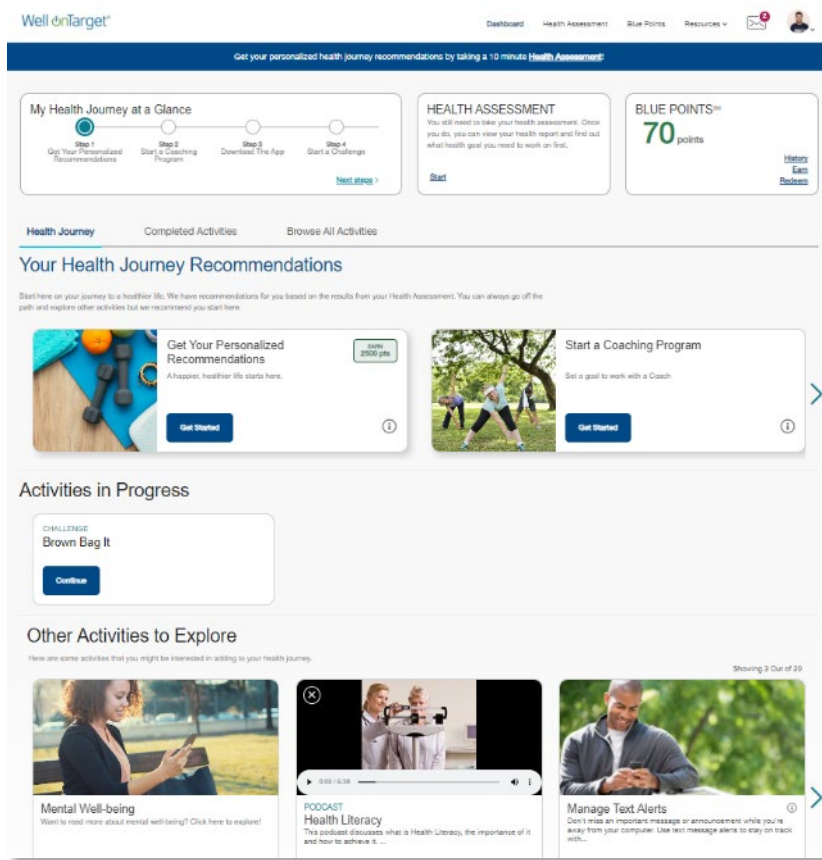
Well onTarget®

Dashboard Health Assessment Blue Points Resources

2

Get your personalized health journey recommendations by taking a 10 minute Health Assessment!

My Health Journey at a Glance

Step 1 Get Your Personalized Recommendations

Step 2 Start a Coaching Program

Step 3 Download The App

Step 4 Start a Challenge

Next steps >

HEALTH ASSESSMENT

You still need to take your health assessment. Once you do, you can view your health report and find out what health goal you need to work on first.

Start

BLUE POINTS℠

70 points

History

Earn

Redeem

Health Journey Completed Activities Browse All Activities

Your Health Journey Recommendations

Start here on your journey to a healthier life. We have recommendations for you based on the results from your Health Assessment. You can always go off the path and explore other activities but we recommend you start here.

Get Your Personalized Recommendations

EARN 2500 pts

A happier, healthier life starts here.

Get Started

Start a Coaching Program

Set a goal to work with a Coach

Get Started

Activities in Progress

CHALLENGE

Brown Bag It

Continue

Other Activities to Explore

Here are some activities that you might be interested in adding to your health journey.

Showing 3 Out of 20

Mental Well-being

Want to read more about mental well-being? Click here to explore!

0:00 / 0:38

PODCAST

Health Literacy

This podcast discusses what is Health Literacy, the importance of it and how to achieve it. ...

Manage Text Alerts

Don't miss an important message or announcement while you're away from your computer. Use text message alerts to stay on track with...